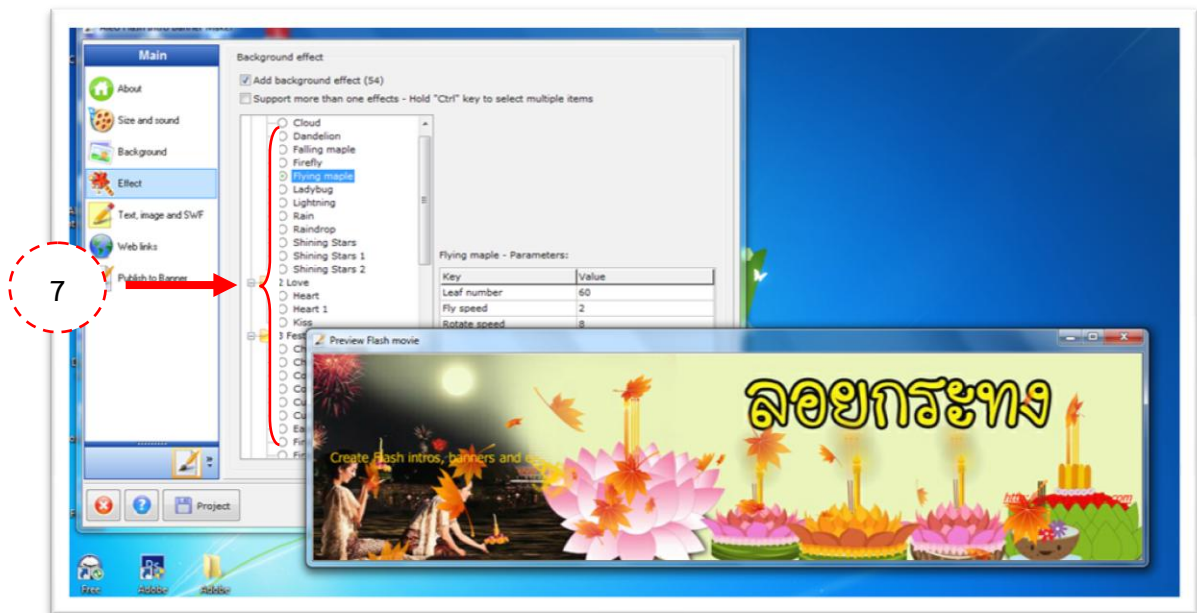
Main

About

Size and sound

Background

Effect

Text, image and SWF

Web links

Publish to Banner

Project

Background effect

Add background effect (54)

Support more than one effects - Hold "Ctrl" key to select multiple items

Cloud
Dandelion
Falling maple
Firefly
Flying maple
Ladybug
Lightning
Rain
Raindrop
Shining Stars
Shining Stars 1
Shining Stars 2
2 Love
Heart
Heart 1
Kiss
3 Fest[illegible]

Flying maple - Parameters:

| Key | Value |
|---|---|
| Leaf number | 60 |
| Fly speed | 2 |
| Rotate speed | 8 |

7

Preview Flash movie

ลอยกระทง

Create Flash intros, banners and e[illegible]

Free

Adobe

Adobe